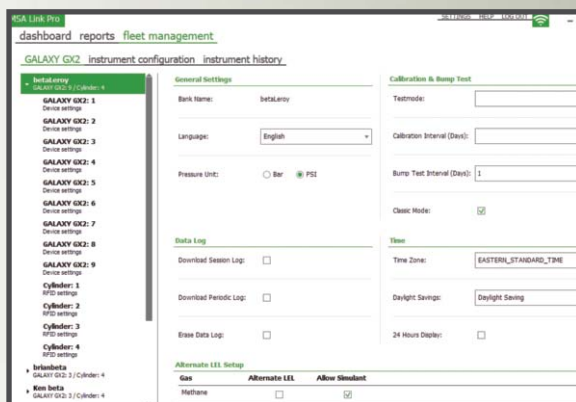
MSA Link Pro

SETTINGS HELP LOG OUT

dashboard reports fleet management

GALAXY GX2 instrument configuration instrument history

betaLeroy
GALAXY GX2: 9 / Cylinder: 4

GALAXY GX2: 1
Device settings

GALAXY GX2: 2
Device settings

GALAXY GX2: 3
Device settings

GALAXY GX2: 4
Device settings

GALAXY GX2: 5
Device settings

GALAXY GX2: 6
Device settings

GALAXY GX2: 7
Device settings

GALAXY GX2: 8
Device settings

GALAXY GX2: 9
Device settings

Cylinder: 1
RFID settings

Cylinder: 2
RFID settings

Cylinder: 3
RFID settings

Cylinder: 4
RFID settings

brianbeta
GALAXY GX2: 3 / Cylinder: 4

Ken beta
GALAXY GX2: 3 / Cylinder: 4

General Settings

Bank Name: betaLeroy

Language: English

Pressure Unit: Bar PSI

Calibration & Bump Test

Testmode:

Calibration Interval (Days):

Bump Test Interval (Days): 1

Classic Mode:

Data Log

Download Session Log:

Download Periodic Log:

Erase Data Log:

Time

Time Zone: EASTERN_STANDARD_TIME

Daylight Savings: Daylight Saving

24 Hours Display:

Alternate LEL Setup

| Gas | Alternate LEL | Allow Simulant |
|---|---|---|
| Methane | | |